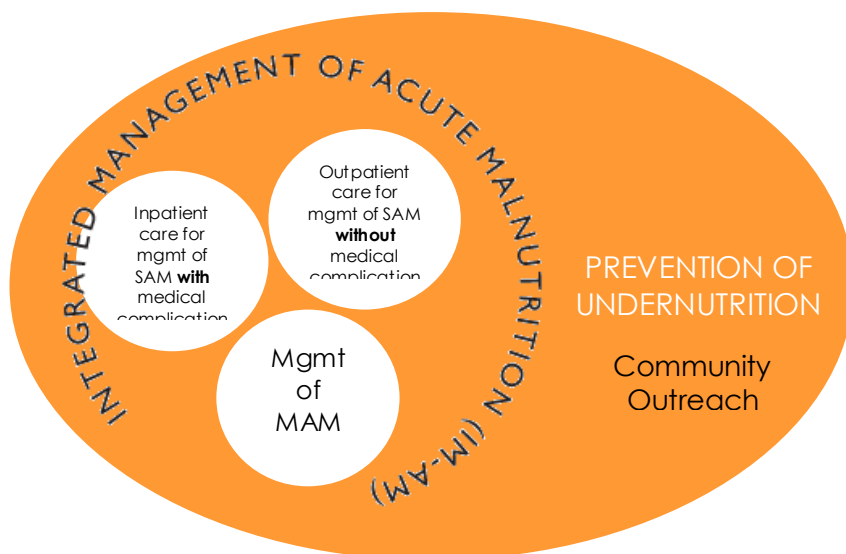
INTEGRATED MANAGEMENT OF ACUTE MALNUTRITION (IM-AM)

Inpatient care for mgmt of SAM **with** medical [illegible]

Outpatient care for mgmt of SAM **without** medical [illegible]

Mgmt of MAM

PREVENTION OF UNDERNUTRITION

Community Outreach